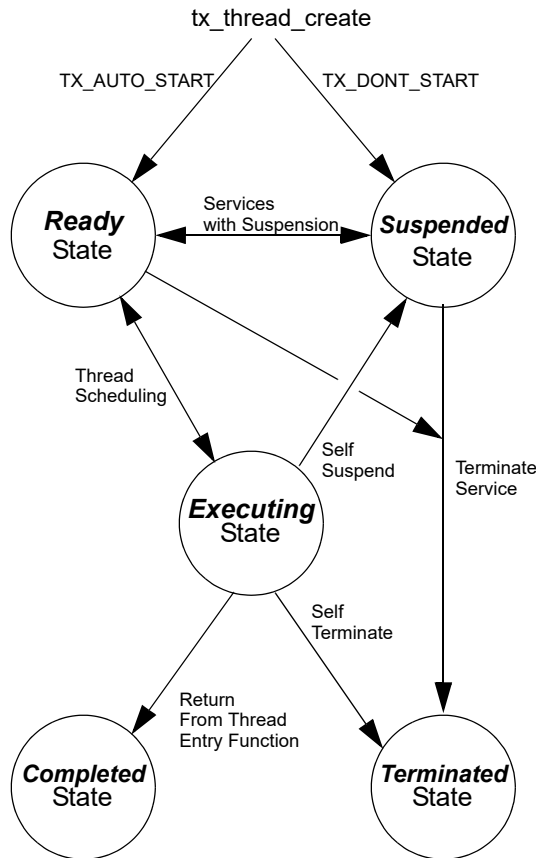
tx_thread_create

TX_AUTO_START

TX_DONT_START

Ready State

Services with Suspension

Suspended State

Thread Scheduling

Self Suspend

Terminate Service

Executing State

Self Terminate

Return From Thread Entry Function

Completed State

Terminated State